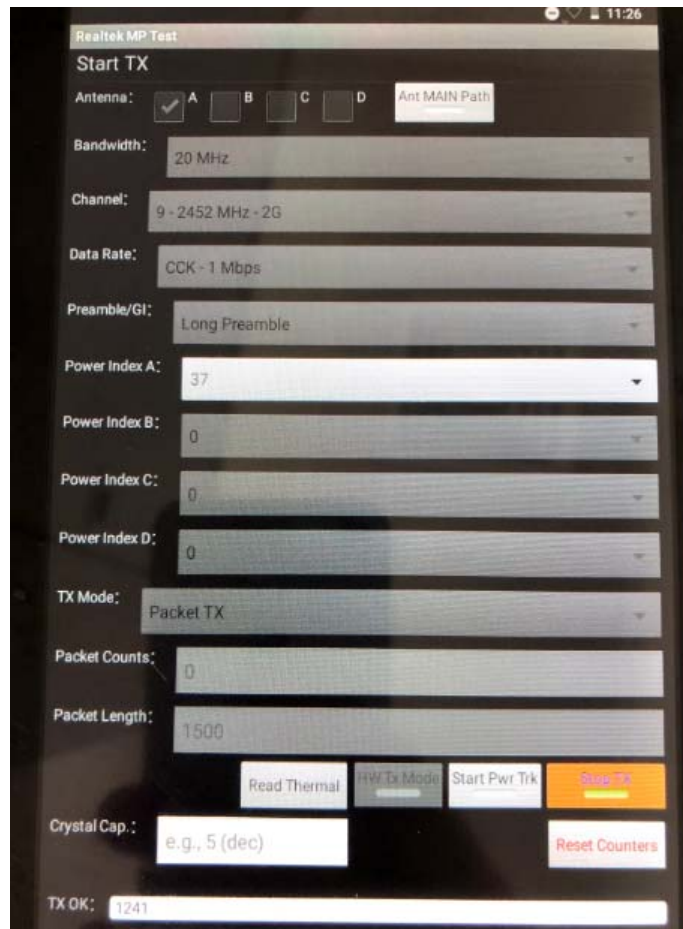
11:26

Realtek MP Test

Start TX

Antenna: A B C D Ant MAIN Path

Bandwidth: 20 MHz

Channel: 9 - 2452 MHz - 2G

Data Rate: CCK - 1 Mbps

Preamble/GI: Long Preamble

Power Index A: 37

Power Index B: 0

Power Index C: 0

Power Index D: 0

TX Mode: Packet TX

Packet Counts: 0

Packet Length: 1500

Read Thermal HW Tx Mode Start Pwr Trk Stop TX

Crystal Cap.: e.g., 5 (dec) Reset Counters

TX OK: 1241